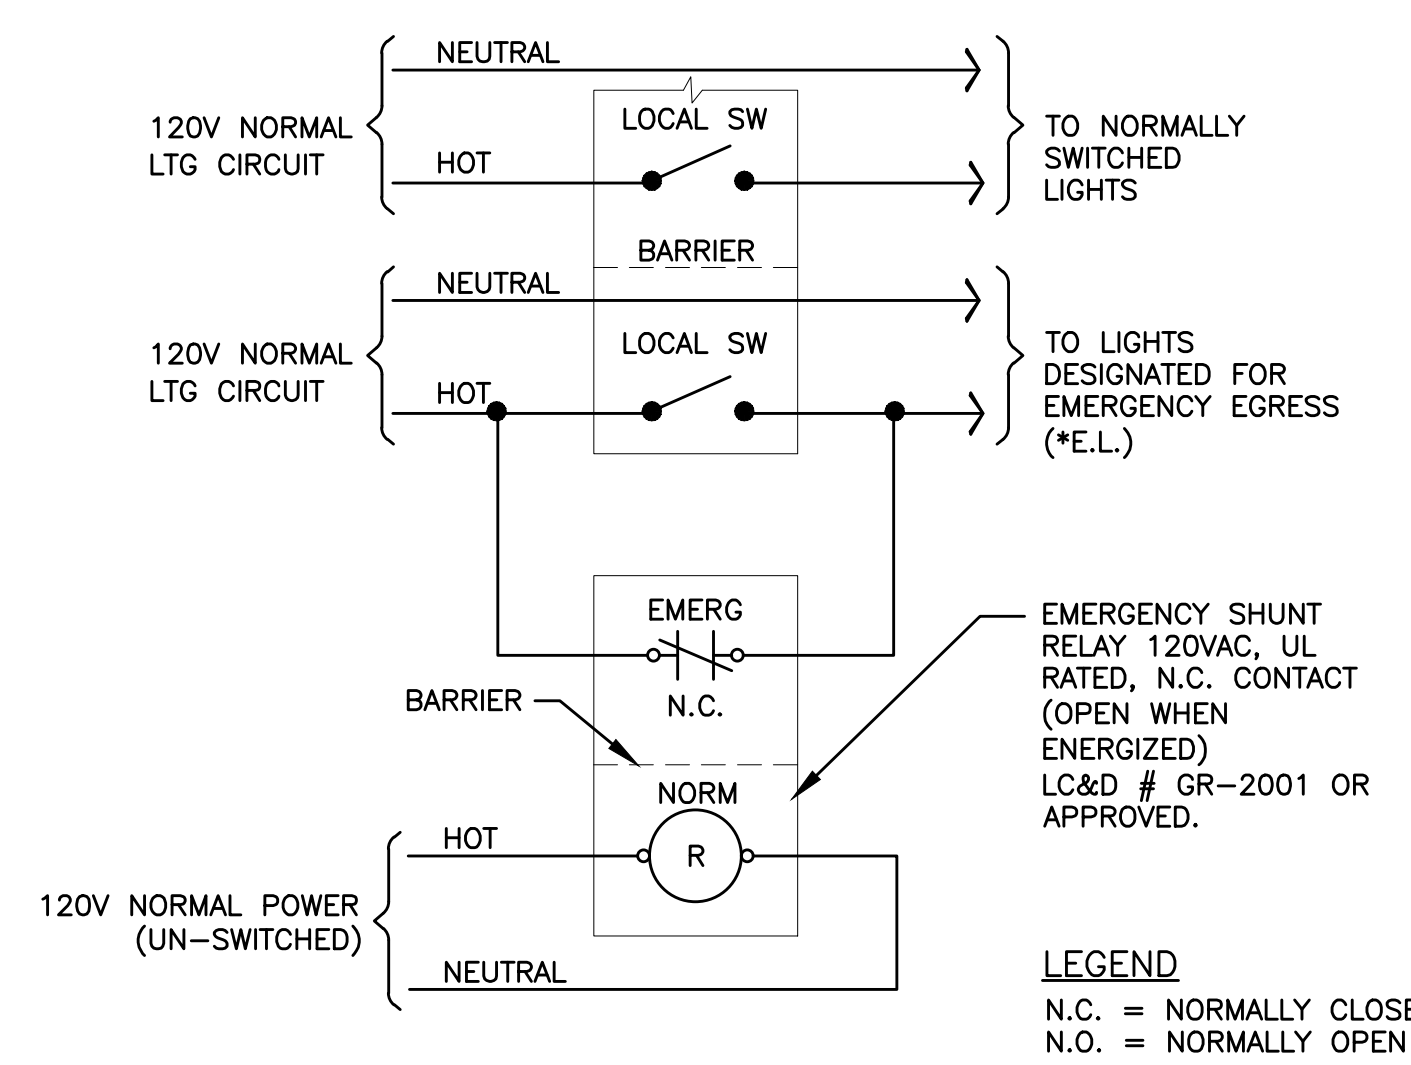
NEUTRAL

120V NORMAL LTG CIRCUIT

HOT

LOCAL SW

TO NORMALLY SWITCHED LIGHTS

BARRIER

NEUTRAL

120V NORMAL LTG CIRCUIT

HOT

LOCAL SW

TO LIGHTS DESIGNATED FOR EMERGENCY EGRESS (*E.L.)

EMERG

N.C.

BARRIER

EMERGENCY SHUNT RELAY 120VAC, UL RATED, N.C. CONTACT (OPEN WHEN ENERGIZED) LC&D # GR–2001 OR APPROVED.

NORM

R

HOT

120V NORMAL POWER (UN–SWITCHED)

NEUTRAL

LEGEND

N.C. = NORMALLY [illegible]
N.O. = NORMALLY OPEN